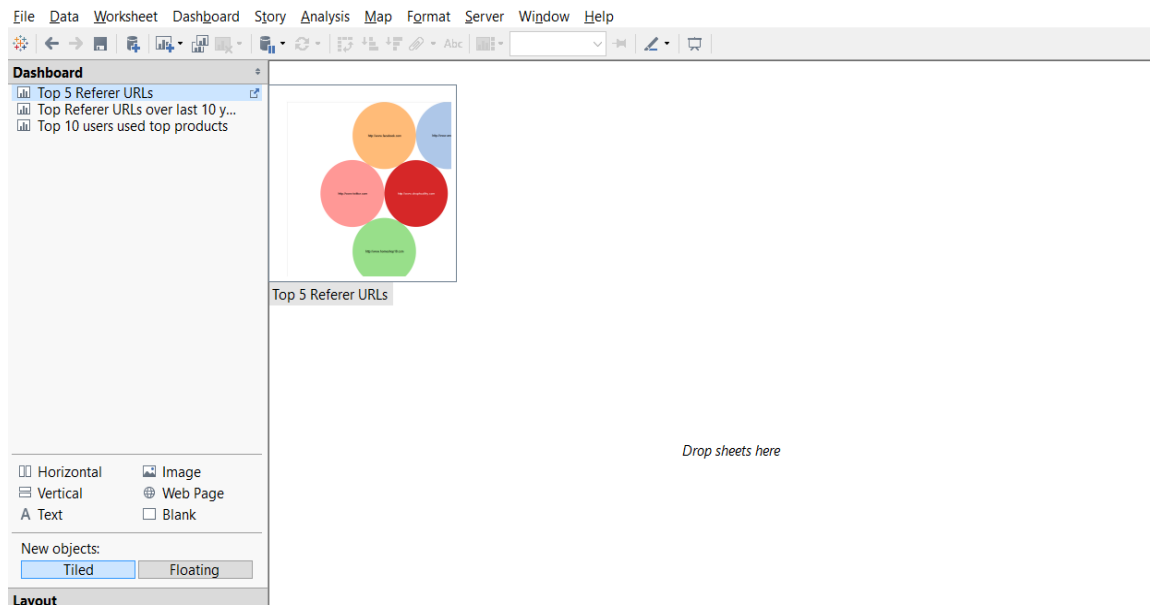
File Data Worksheet Dashboard Story Analysis Map Format Server Window Help

Abc

Dashboard

Top 5 Referer URLs
Top Referer URLs over last 10 y...
Top 10 users used top products

http://www.facebook.com
http://www.yo
http://www.twitter.com
http://www.simplilearn.com
http://www.linkedin.com

Top 5 Referer URLs

Drop sheets here

Horizontal
Image
Vertical
Web Page
A Text
Blank

New objects:
Tiled
Floating

Layout